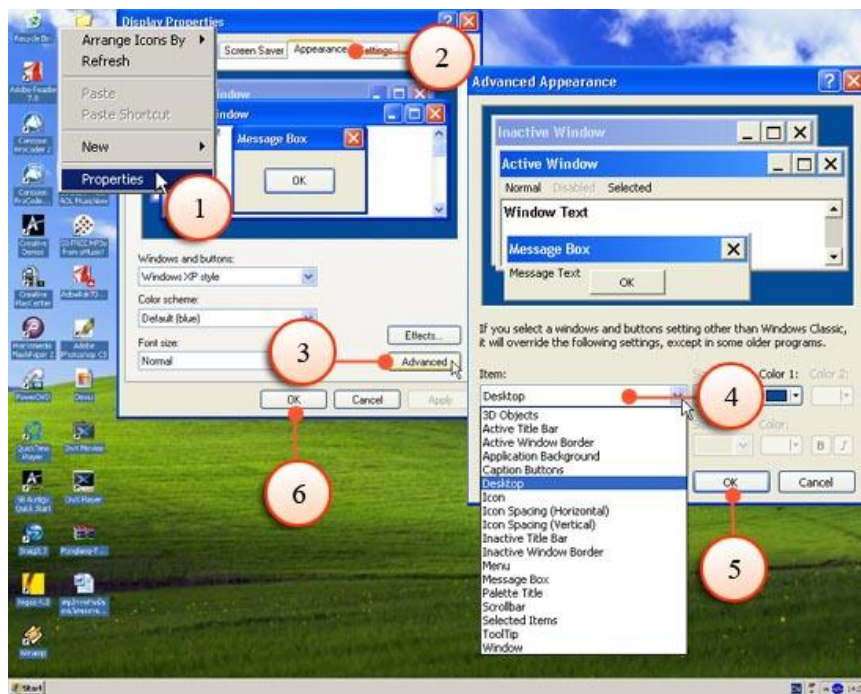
Recycle Bin

Arrange Icons By
Refresh
Paste
Paste Shortcut
New
Properties

Display Properties
Screen Saver Appearance Settings

Window
Window
Message Box
OK

1

2

Windows and buttons:
Windows XP style
Color scheme:
Default (blue)
Font size:
Normal
Effects...
Advanced

3

OK Cancel Apply

6

Advanced Appearance
Inactive Window
Active Window
Normal Disabled Selected
Window Text
Message Box
Message Text
OK

If you select a windows and buttons setting other than Windows Classic, it will override the following settings, except in some older programs.

Item:
Desktop
Color 1: Color 2:

4

3D Objects
Active Title Bar
Active Window Border
Application Background
Caption Buttons
Desktop
Icon
Icon Spacing (Horizontal)
Icon Spacing (Vertical)
Inactive Title Bar
Inactive Window Border
Menu
Message Box
Palette Title
Scrollbar
Selected Items
ToolTip
Window

OK Cancel

5

Start